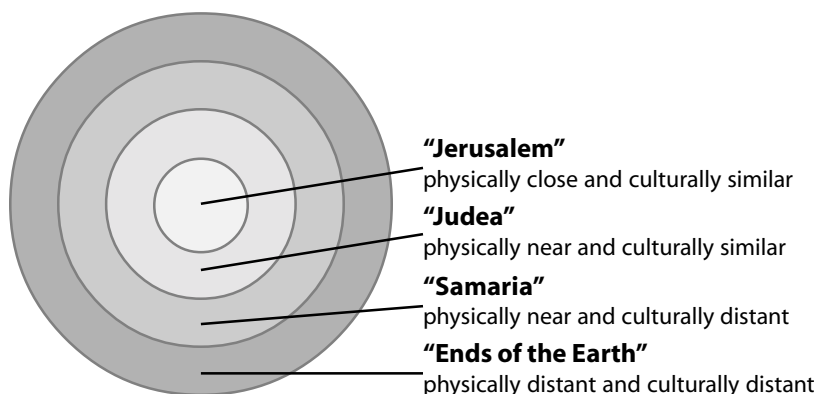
**“Jerusalem”**
physically close and culturally similar

**“Judea”**
physically near and culturally similar

**“Samaria”**
physically near and culturally distant

**“Ends of the Earth”**
physically distant and culturally distant